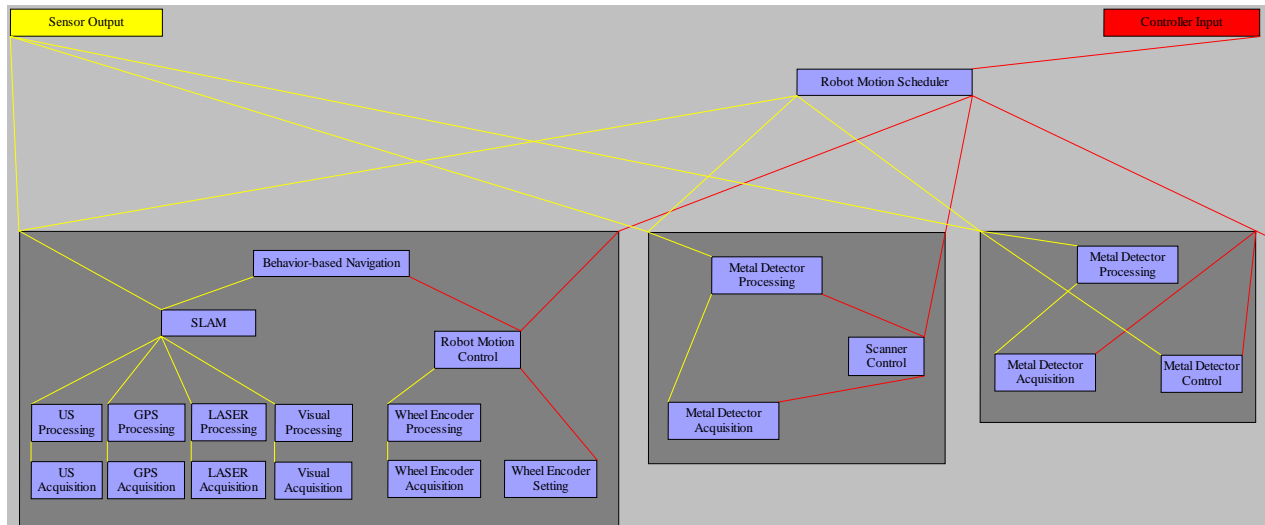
Sensor Output

Controller Input

Robot Motion Scheduler

Behavior-based Navigation

SLAM

Robot Motion Control

US Processing

GPS Processing

LASER Processing

Visual Processing

Wheel Encoder Processing

US Acquisition

GPS Acquisition

LASER Acquisition

Visual Acquisition

Wheel Encoder Acquisition

Wheel Encoder Setting

Metal Detector Processing

Scanner Control

Metal Detector Acquisition

Metal Detector Processing

Metal Detector Acquisition

Metal Detector Control